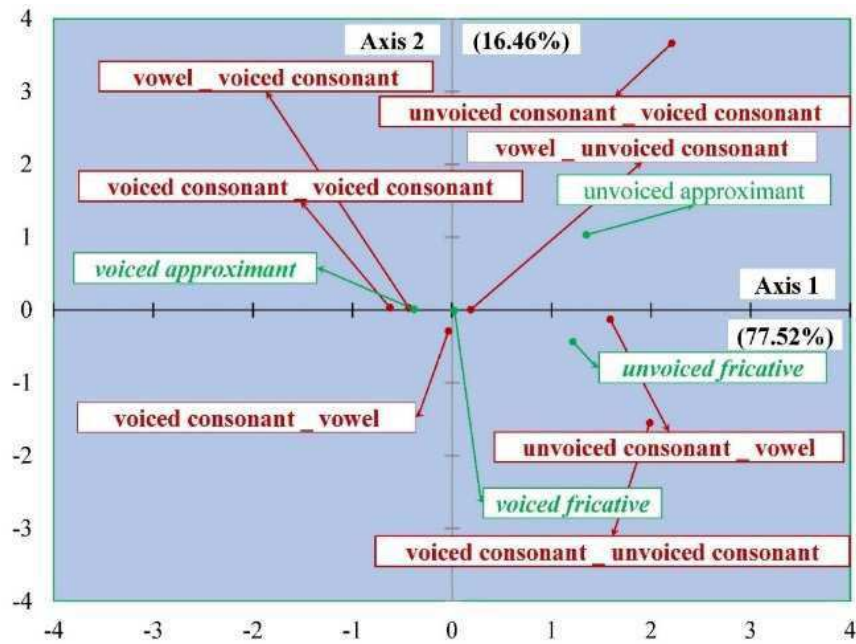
4
3
2
1
0
-1
-2
-3
-4

Axis 2 (16.46%)

vowel _ voiced consonant

unvoiced consonant _ voiced consonant

vowel _ unvoiced consonant

voiced consonant _ voiced consonant

unvoiced approximant

voiced approximant

Axis 1

(77.52%)

unvoiced fricative

voiced consonant _ vowel

unvoiced consonant _ vowel

voiced fricative

voiced consonant _ unvoiced consonant

-4 -3 -2 -1 0 1 2 3 4